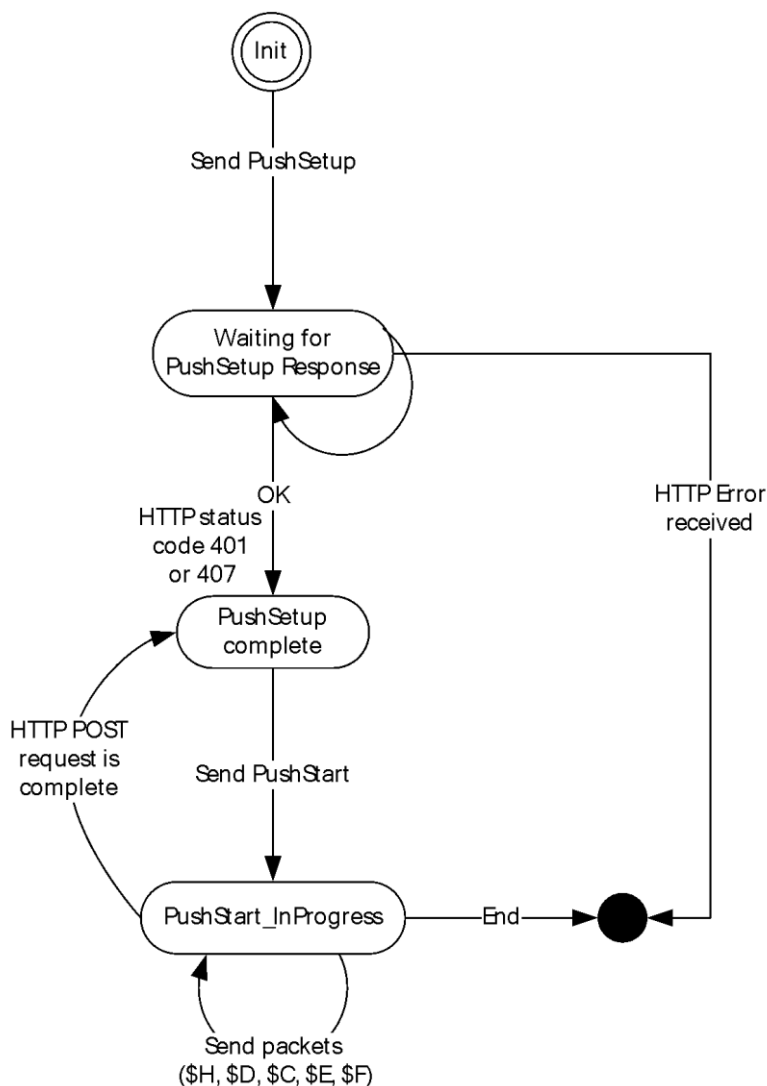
Init

Send PushSetup

Waiting for PushSetup Response

HTTP status code 401 or 407

OK

HTTP Error received

PushSetup complete

HTTP POST request is complete

Send PushStart

PushStart_InProgress

End

Send packets (\$H, \$D, \$C, \$E, \$F)